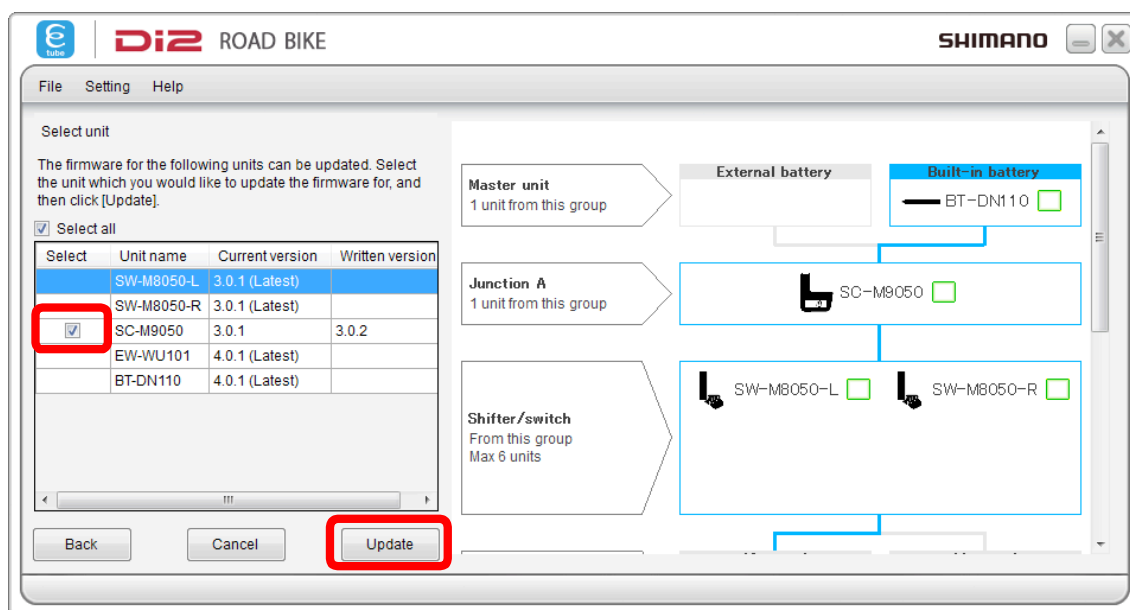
e tube | Di2 ROAD BIKE SHIMANO

File Setting Help

Select unit

The firmware for the following units can be updated. Select the unit which you would like to update the firmware for, and then click [Update].

Select all

| Select | Unit name | Current version | Written version |
|---|---|---|---|
| | SW-M8050-L | 3.0.1 (Latest) | |
| | SW-M8050-R | 3.0.1 (Latest) | |
| ☑ | SC-M9050 | 3.0.1 | 3.0.2 |
| | EW-WU101 | 4.0.1 (Latest) | |
| | BT-DN110 | 4.0.1 (Latest) | |

Back Cancel Update

Master unit
1 unit from this group

External battery

Built-in battery
BT-DN110

Junction A
1 unit from this group

SC-M9050

Shifter/switch
From this group
Max 6 units

SW-M8050-L SW-M8050-R